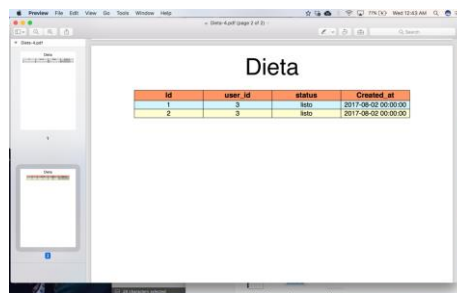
Preview File Edit View Go Tools Window Help

77% Wed 12:43 AM

Dieta-4.pdf (page 2 of 2)

Q Search

Dieta-4.pdf

Dieta

1

Dieta

2

Dieta

| id | user_id | status | Created_at |
|---|---|---|---|
| 1 | 3 | listo | 2017-08-02 00:00:00 |
| 2 | 3 | listo | 2017-08-02 00:00:00 |